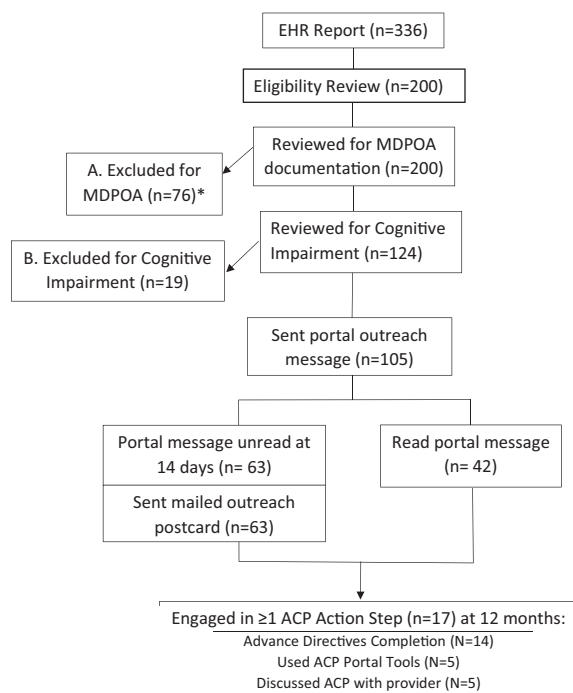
EHR Report (n=336)

Eligibility Review (n=200)

Reviewed for MDPOA documentation (n=200)

A. Excluded for MDPOA (n=76)*

Reviewed for Cognitive Impairment (n=124)

B. Excluded for Cognitive Impairment (n=19)

Sent portal outreach message (n=105)

Portal message unread at 14 days (n= 63)

Sent mailed outreach postcard (n=63)

Read portal message (n= 42)

Engaged in ≥1 ACP Action Step (n=17) at 12 months:

Advance Directives Completion (N=14)

Used ACP Portal Tools (N=5)

Discussed ACP with provider (N=5)